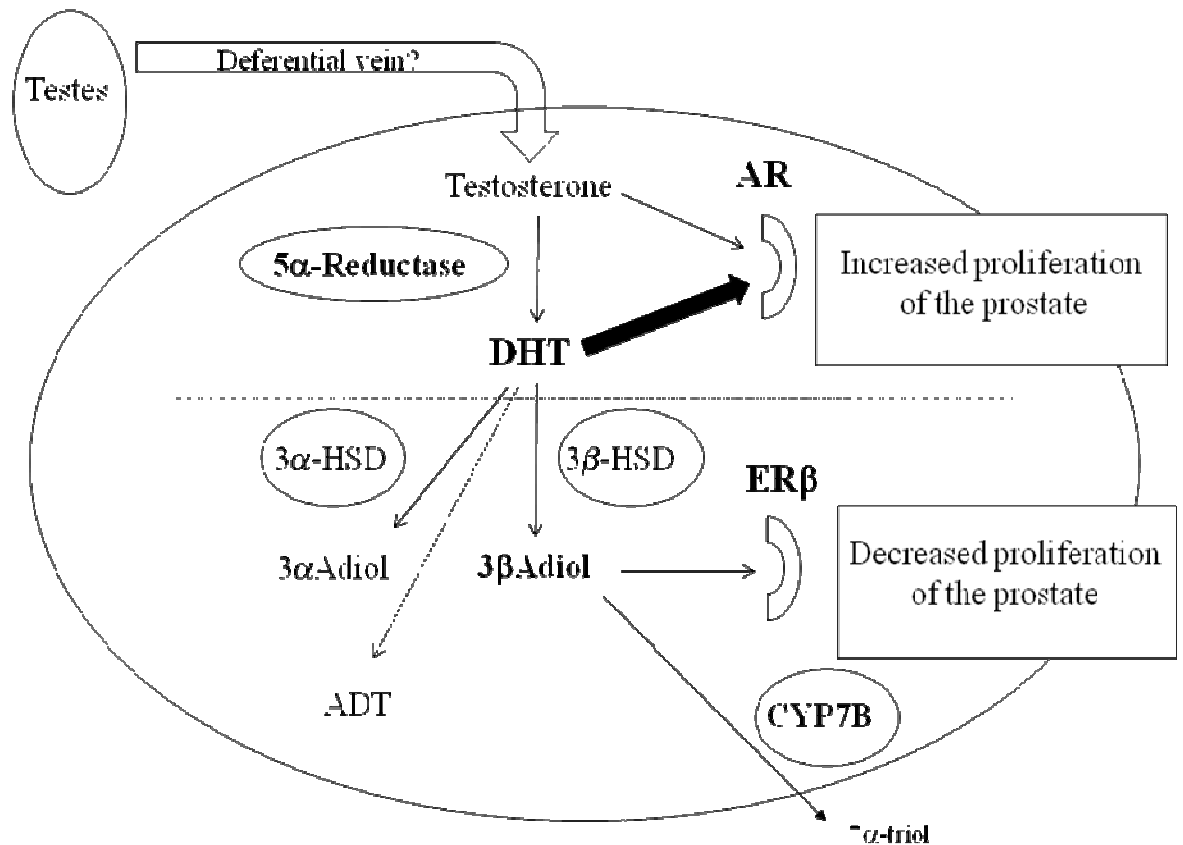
Testes

Deferential vein?

Testosterone

AR

5α-Reductase

Increased proliferation of the prostate

DHT

3α-HSD

3β-HSD

ERβ

3αAdiol

3βAdiol

Decreased proliferation of the prostate

ADT

CYP7B

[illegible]α-triol